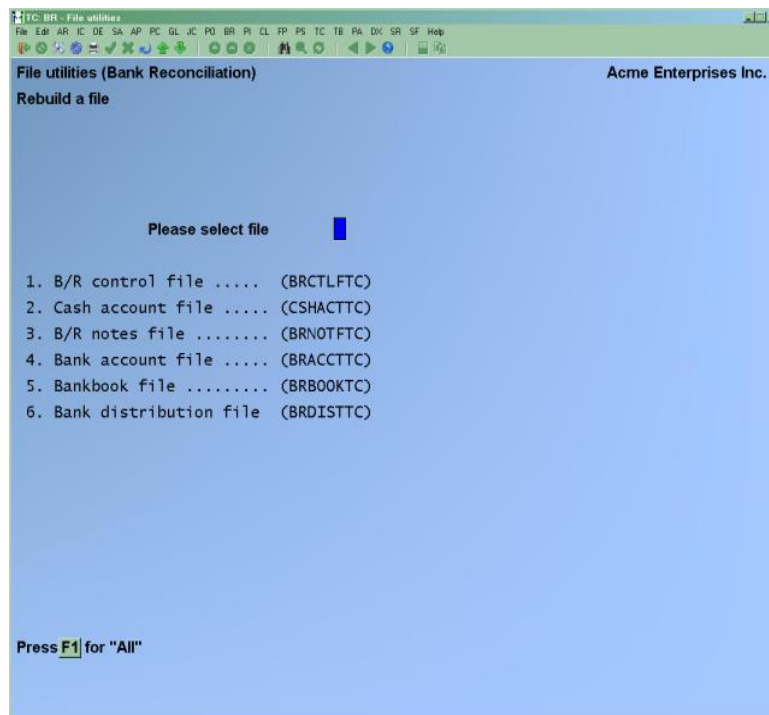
TC: BR - File utilities

File Edit AR IC OE SA AP PC GL JC PO BR PI CL FP PS TC TB PA DX SR SF Help

File utilities (Bank Reconciliation)

Acme Enterprises Inc.

Rebuild a file

Please select file

1. B/R control file ..... (BRCTLFTC)
2. Cash account file ..... (CSHACTTC)
3. B/R notes file ........ (BRNOTFTC)
4. Bank account file ..... (BRACCTTC)
5. Bankbook file ......... (BRBOOKTC)
6. Bank distribution file (BRDISTTC)

Press F1 for "All"